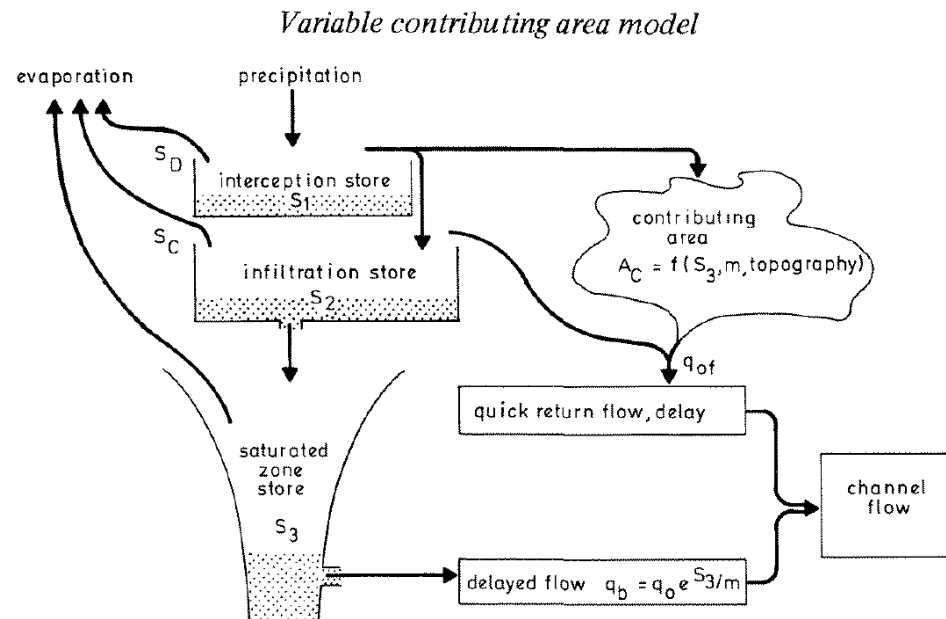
Variable contributing area model

evaporation

precipitation

$S_D$

interception store

$S_1$

$S_C$

infiltration store

$S_2$

contributing area

$A_C = f(S_3, m, \text{topography})$

$q_{of}$

quick return flow, delay

saturated zone store

$S_3$

channel flow

delayed flow $q_b = q_o e^{S_3/m}$